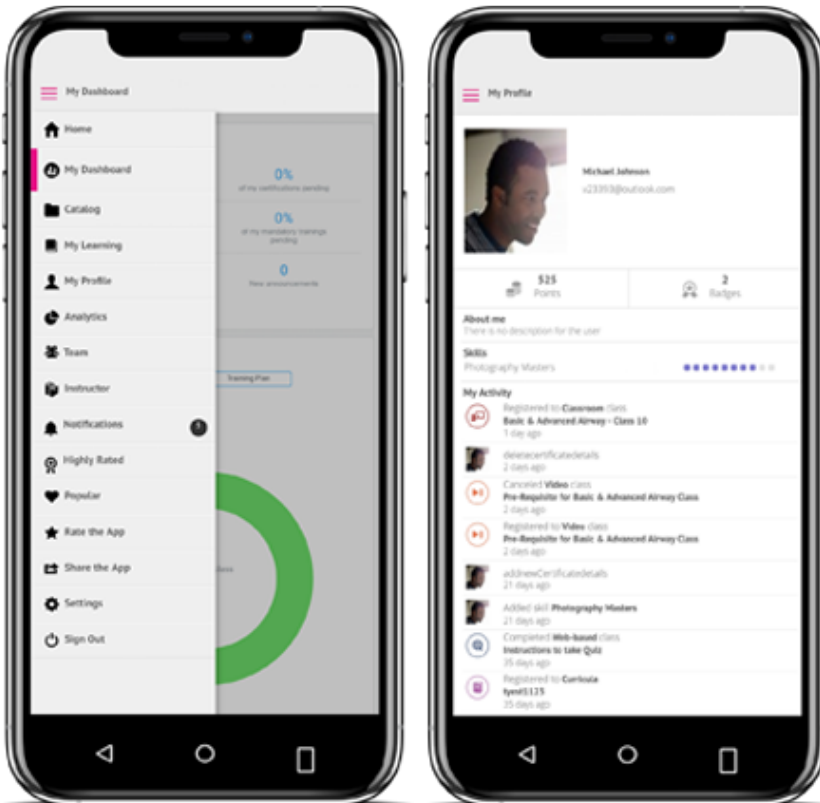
My Dashboard

Home
My Dashboard
Catalog
My Learning
My Profile
Analytics
Team
Instructor
Notifications
Highly Rated
Popular
Rate the App
Share the App
Settings
Sign Out

0%
of my certifications pending
0%
of my mandatory trainings pending
0
New announcements

Training Plan

My Profile

Michael Johnson
x23393@outlook.com

525
Points
2
Badges

About me
There is no description for the user

Skills
Photography Masters

My Activity
Registered to Classroom class
Basic & Advanced Airway - Class 10
1 day ago
deletecertificatedetails
2 days ago
Canceled Video class
Pre-Requisite for Basic & Advanced Airway Class
2 days ago
Registered to Video class
Pre-Requisite for Basic & Advanced Airway Class
2 days ago
addnewCertificatedetails
21 days ago
Added skill Photography Masters
21 days ago
Completed Web-based class
Instructions to take Quiz
35 days ago
Registered to Curricula
tyest5125
35 days ago